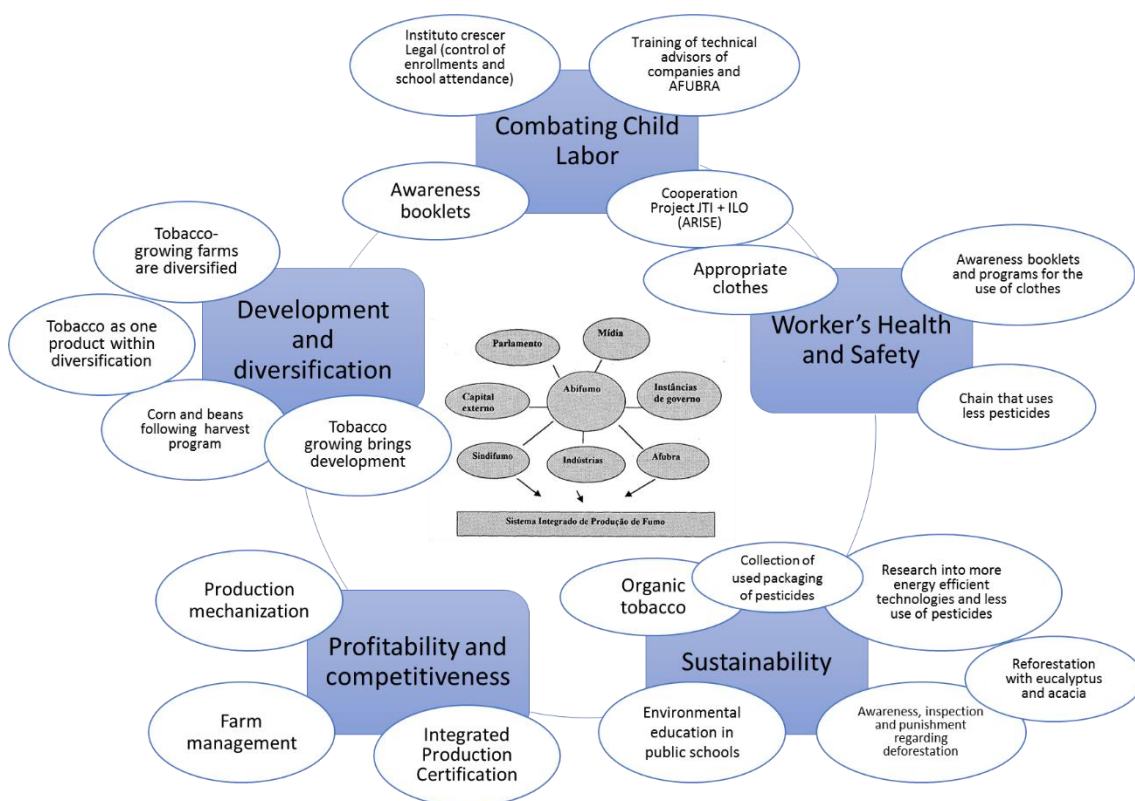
Instituto crescer Legal (control of enrollments and school attendance)

Training of technical advisors of companies and AFUBRA

Combating Child Labor

Awareness booklets

Cooperation Project JTI + ILO (ARISE)

Tobacco-growing farms are diversified

Development and diversification

Tobacco as one product within diversification

Corn and beans following harvest program

Tobacco growing brings development

Appropriate clothes

Awareness booklets and programs for the use of clothes

Worker's Health and Safety

Chain that uses less pesticides

Parlamento

Mídia

Capital externo

Abifumo

Instâncias de governo

Sindifumo

Indústrias

Afubra

Sistema Integrado de Produção de Fumo

Production mechanization

Profitability and competitiveness

Farm management

Integrated Production Certification

Organic tobacco

Collection of used packaging of pesticides

Research into more energy efficient technologies and less use of pesticides

Sustainability

Reforestation with eucalyptus and acacia

Environmental education in public schools

Awareness, inspection and punishment regarding deforestation